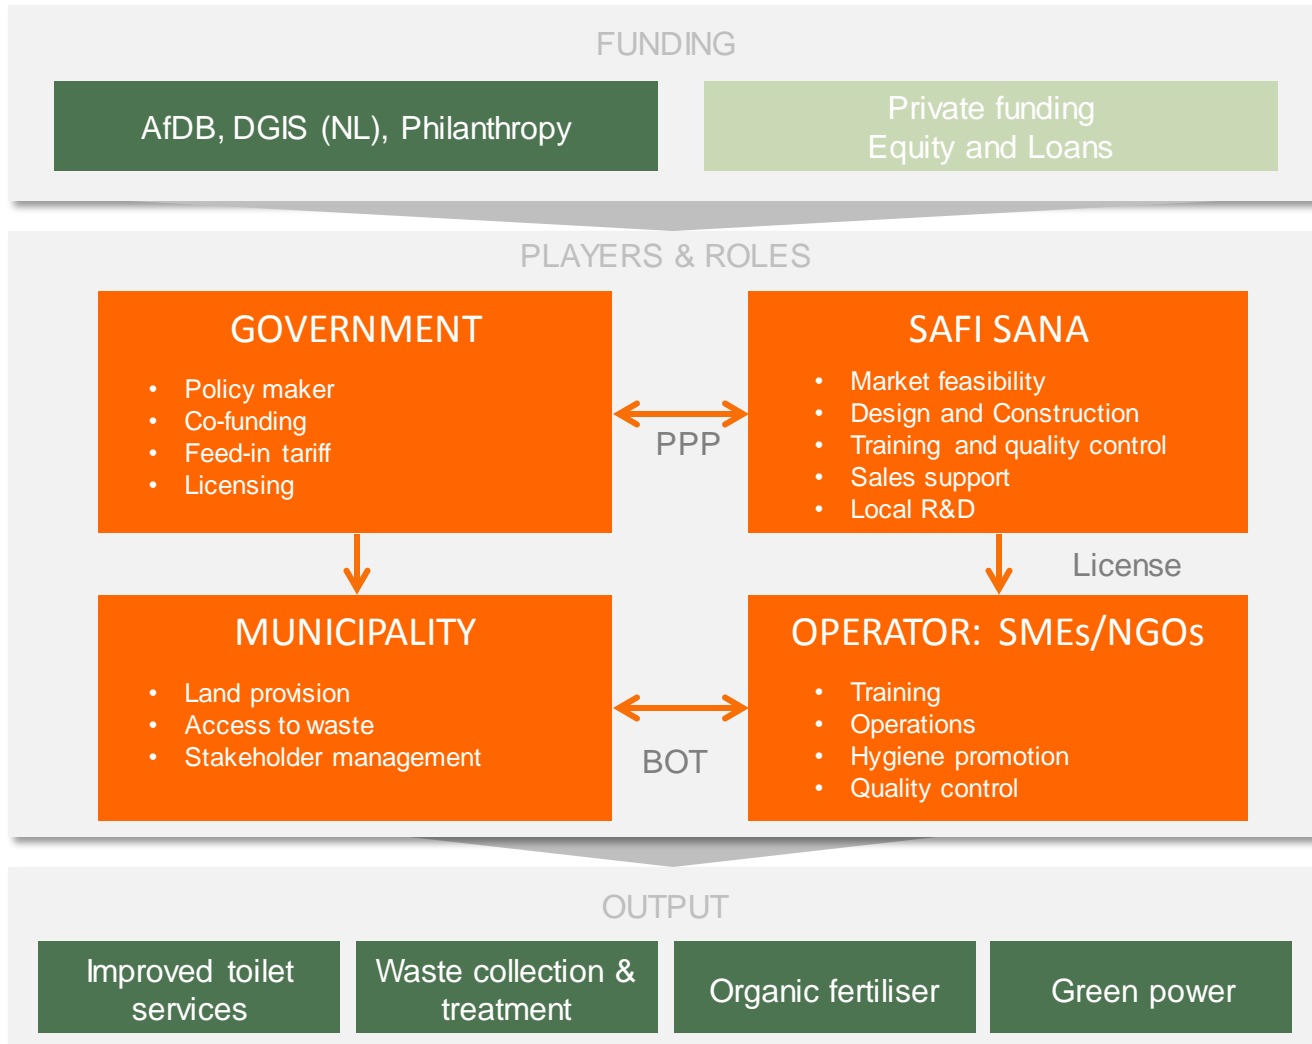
FUNDING

AfDB, DGIS (NL), Philanthropy

Private funding
Equity and Loans

PLAYERS & ROLES

GOVERNMENT
- Policy maker
- Co-funding
- Feed-in tariff
- Licensing

PPP

SAFI SANA
- Market feasibility
- Design and Construction
- Training and quality control
- Sales support
- Local R&D

License

MUNICIPALITY
- Land provision
- Access to waste
- Stakeholder management

BOT

OPERATOR: SMEs/NGOs
- Training
- Operations
- Hygiene promotion
- Quality control

OUTPUT

Improved toilet services

Waste collection & treatment

Organic fertiliser

Green power